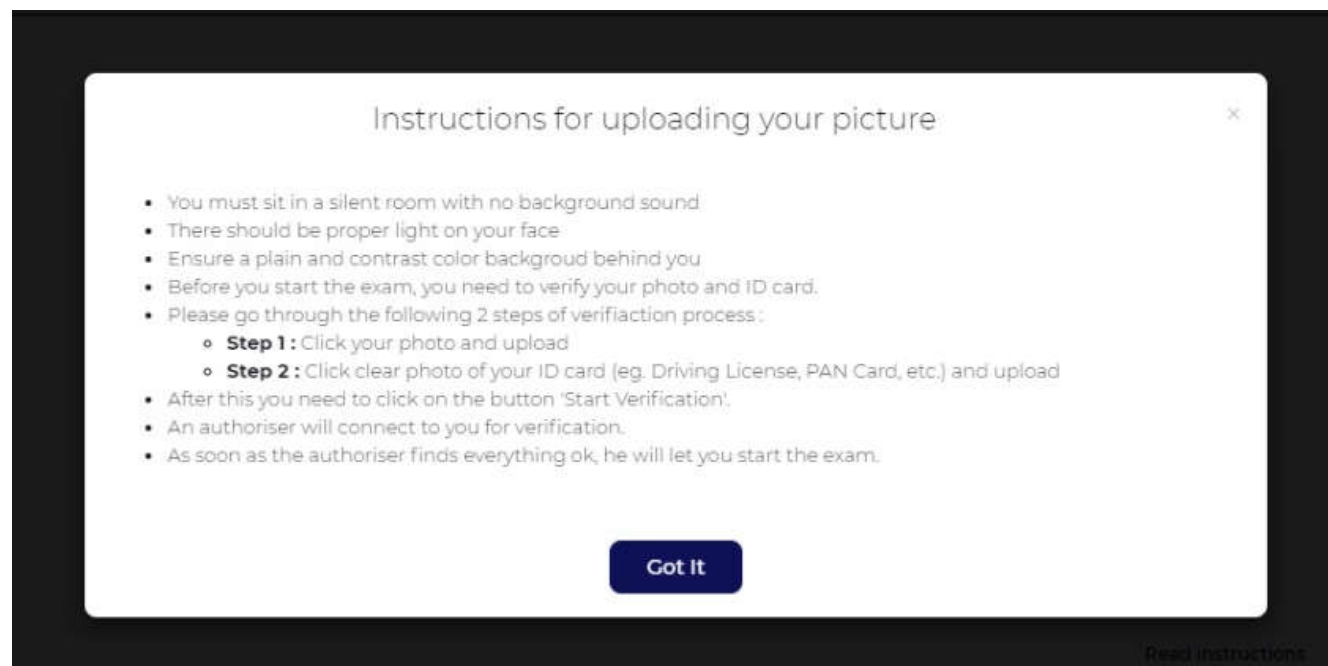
Instructions for uploading your picture

×

- You must sit in a silent room with no background sound
- There should be proper light on your face
- Ensure a plain and contrast color backgroud behind you
- Before you start the exam, you need to verify your photo and ID card.
- Please go through the following 2 steps of verifiaction process :
  - **Step 1 :** Click your photo and upload
  - **Step 2 :** Click clear photo of your ID card (eg. Driving License, PAN Card, etc.) and upload
- After this you need to click on the button 'Start Verification'.
- An authoriser will connect to you for verification.
- As soon as the authoriser finds everything ok, he will let you start the exam.

Got It

Read Instructions